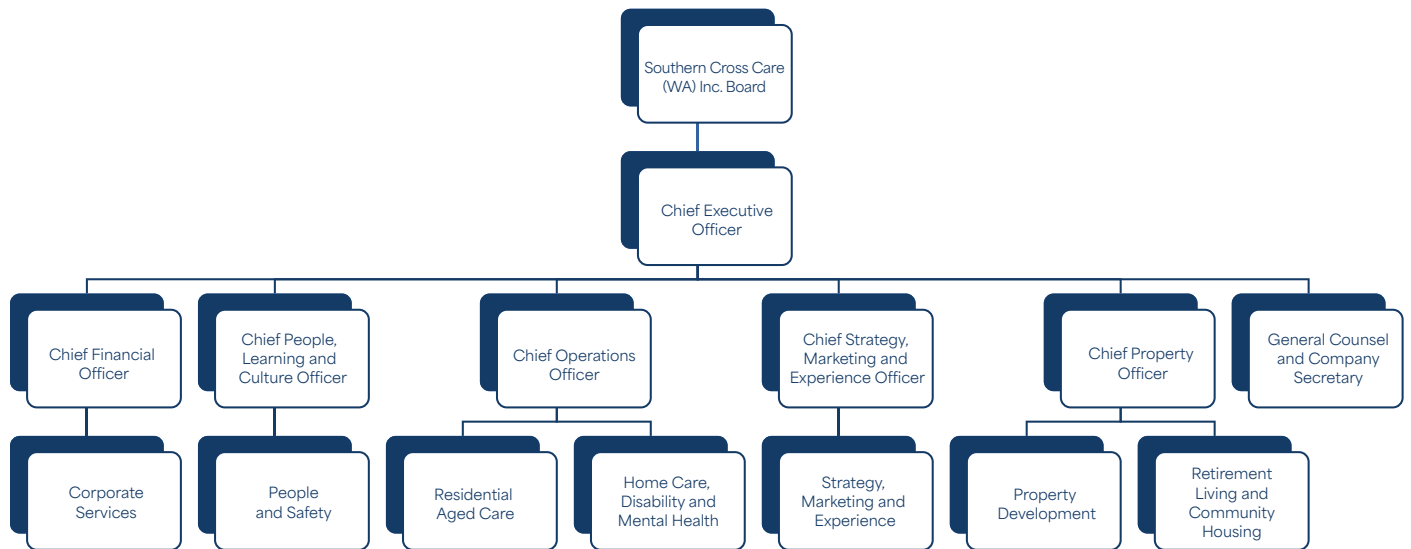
Southern Cross Care (WA) Inc. Board

Chief Executive Officer

Chief Financial Officer

Chief People, Learning and Culture Officer

Chief Operations Officer

Chief Strategy, Marketing and Experience Officer

Chief Property Officer

General Counsel and Company Secretary

Corporate Services

People and Safety

Residential Aged Care

Home Care, Disability and Mental Health

Strategy, Marketing and Experience

Property Development

Retirement Living and Community Housing